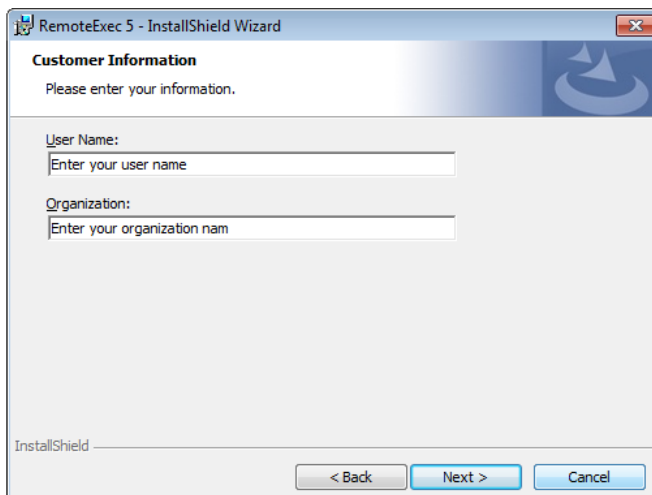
RemoteExec 5 - InstallShield Wizard

Customer Information

Please enter your information.

User Name:

Enter your user name

Organization:

Enter your organization nam

InstallShield

< Back

Next >

Cancel